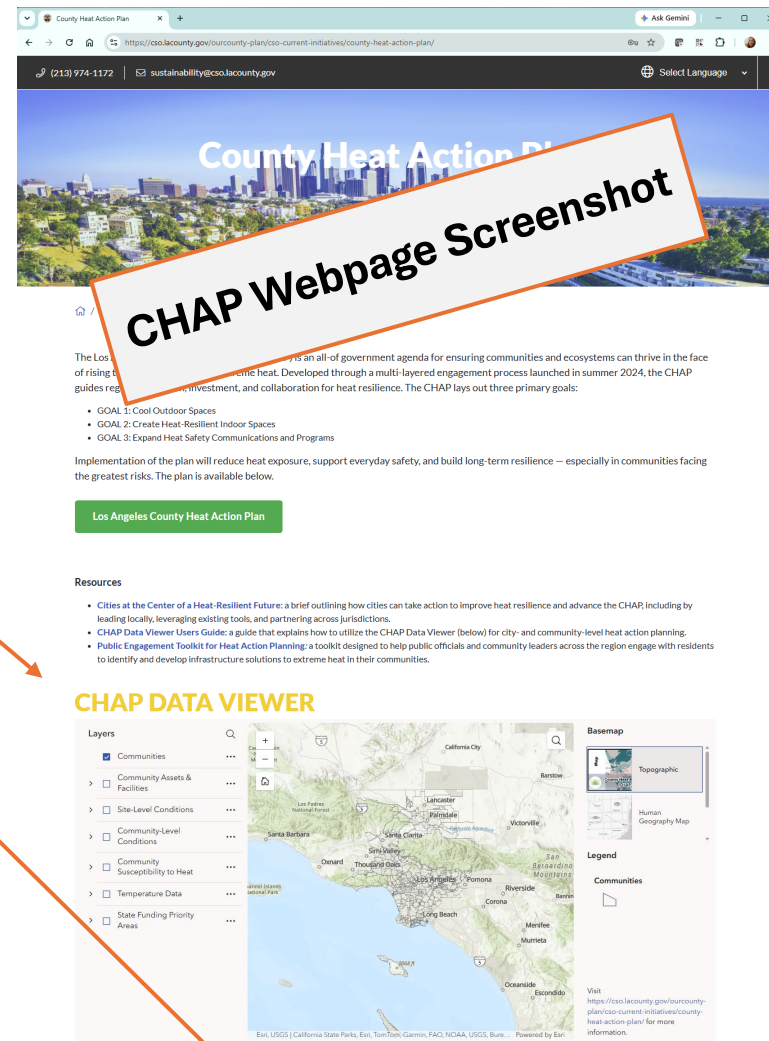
County Heat Action Plan
Ask Gemini
https://cso.lacounty.gov/ourcounty-plan/cso-current-initiatives/county-heat-action-plan/

(213) 974-1172 sustainability@cso.lacounty.gov Select Language

County Heat Action Pl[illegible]

CHAP Webpage Screenshot

The Los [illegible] is an all-of government agenda for ensuring communities and ecosystems can thrive in the face of rising t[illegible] eme heat. Developed through a multi-layered engagement process launched in summer 2024, the CHAP guides reg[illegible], investment, and collaboration for heat resilience. The CHAP lays out three primary goals:

- GOAL 1: Cool Outdoor Spaces
- GOAL 2: Create Heat-Resilient Indoor Spaces
- GOAL 3: Expand Heat Safety Communications and Programs

Implementation of the plan will reduce heat exposure, support everyday safety, and build long-term resilience — especially in communities facing the greatest risks. The plan is available below.

Los Angeles County Heat Action Plan

Resources

- Cities at the Center of a Heat-Resilient Future: a brief outlining how cities can take action to improve heat resilience and advance the CHAP, including by leading locally, leveraging existing tools, and partnering across jurisdictions.
- CHAP Data Viewer Users Guide: a guide that explains how to utilize the CHAP Data Viewer (below) for city- and community-level heat action planning.
- Public Engagement Toolkit for Heat Action Planning: a toolkit designed to help public officials and community leaders across the region engage with residents to identify and develop infrastructure solutions to extreme heat in their communities.

CHAP DATA VIEWER

Layers
Communities
Community Assets & Facilities
Site-Level Conditions
Community-Level Conditions
Community Susceptibility to Heat
Temperature Data
State Funding Priority Areas

California City
Barstow
Los Padres National Forest
Lancaster
Palmdale
Victorville
Santa Barbara
Santa Clarita
Simi Valley
Oxnard
Thousand Oaks
San Bernardino Mountains
Los Angeles
Pomona
Riverside
Corona
Long Beach
Menifee
Murrieta
Oceanside
Escondido
Channel Islands National Park
Esri, USGS | California State Parks, Esri, TomTom, Garmin, FAO, NOAA, USGS, Bure... Powered by Esri

Basemap
Topographic
Human Geography Map
Legend
Communities

Visit https://cso.lacounty.gov/ourcounty-plan/cso-current-initiatives/county-heat-action-plan/ for more information.